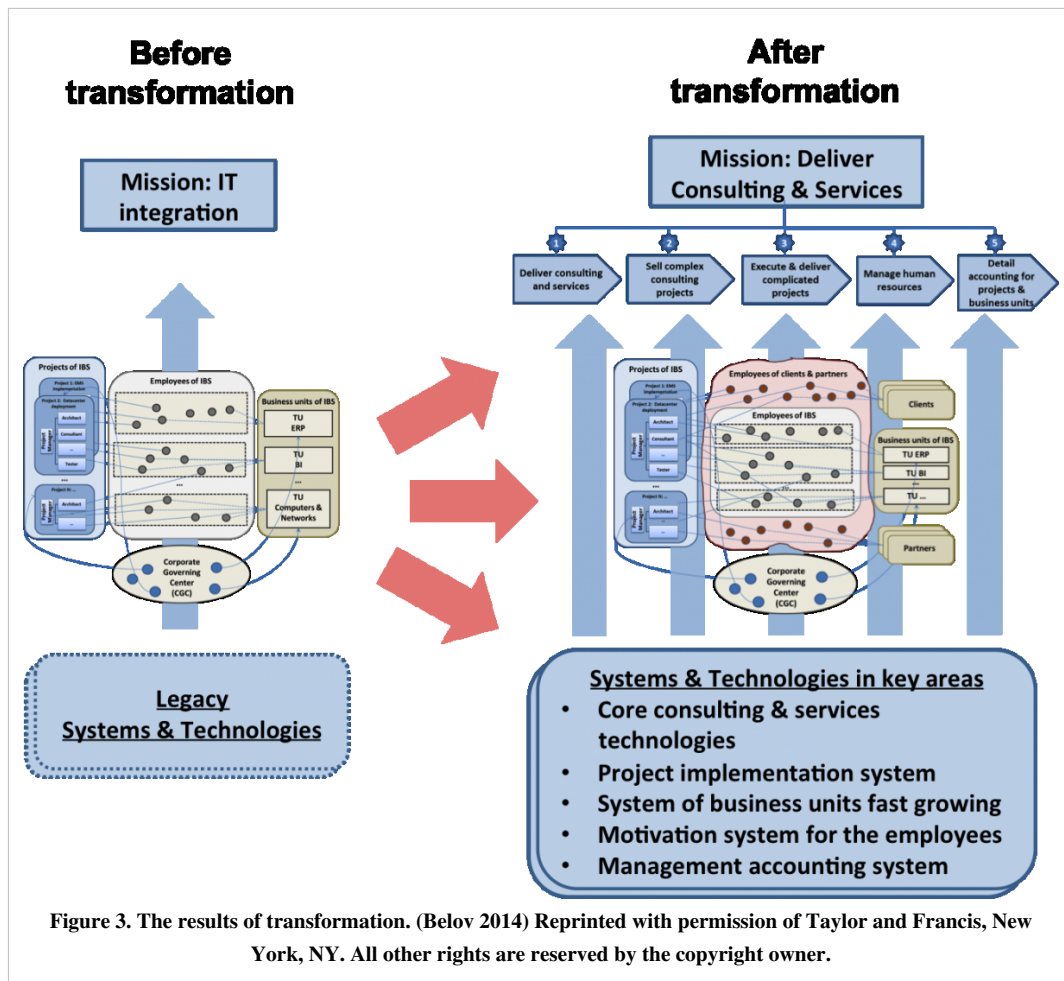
Before transformation

Mission: IT integration

Projects of IBS

Project 1: EMS implementation

Project 2: Datacenter deployment

Project Manager

Architect

Consultant

...

Tester

...

Project N: ...

Project Manager

Architect

...

Employees of IBS

...

Business units of IBS

TU ERP

TU BI

...

TU Computers & Networks

Corporate Governing Center (CGC)

Legacy Systems & Technologies

After transformation

Mission: Deliver Consulting & Services

1 Deliver consulting and services

2 Sell complex consulting projects

3 Execute & deliver complicated projects

4 Manage human resources

5 Detail accounting for projects & business units

Projects of IBS

Project 1: EMS implementation

Project 2: Datacenter deployment

Project Manager

Architect

Consultant

...

Tester

...

Project N: ...

Project Manager

Architect

...

Employees of clients & partners

Employees of IBS

...

Clients

Business units of IBS

TU ERP

TU BI

...

TU ...

Partners

Corporate Governing Center (CGC)

Systems & Technologies in key areas

• Core consulting & services technologies
• Project implementation system
• System of business units fast growing
• Motivation system for the employees
• Management accounting system

Figure 3. The results of transformation. (Belov 2014) Reprinted with permission of Taylor and Francis, New York, NY. All other rights are reserved by the copyright owner.